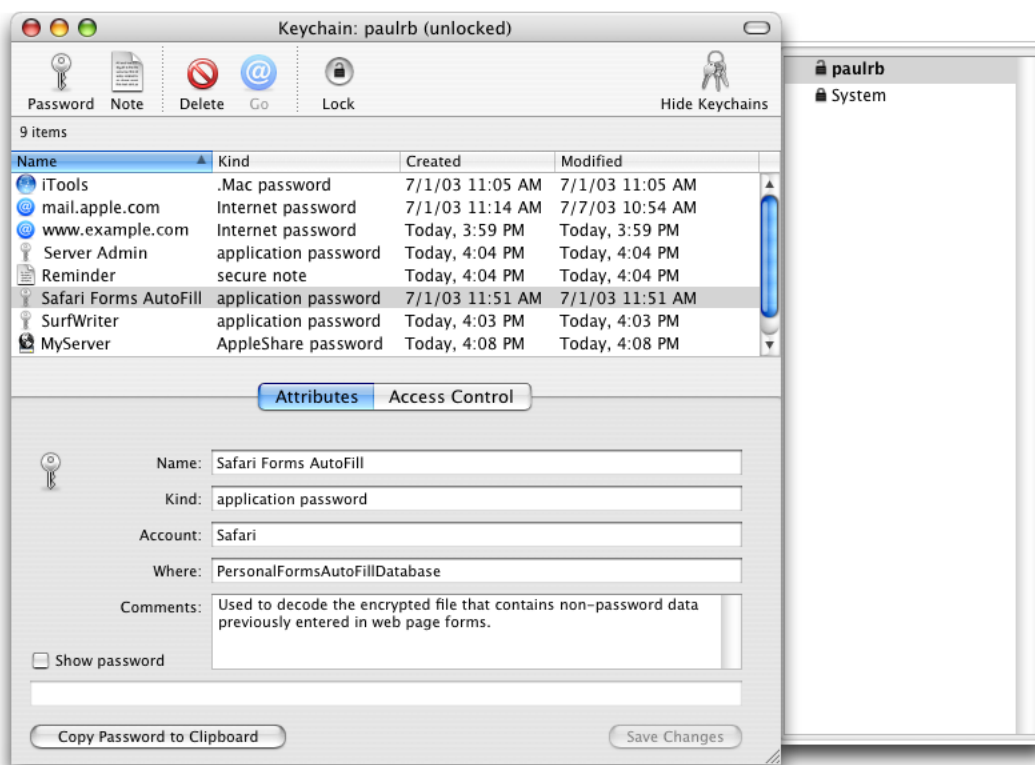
Keychain: paulrb (unlocked)

Password Note Delete Go Lock Hide Keychains

9 items

| Name | Kind | Created | Modified |
|---|---|---|---|
| iTools | .Mac password | 7/1/03 11:05 AM | 7/1/03 11:05 AM |
| mail.apple.com | Internet password | 7/1/03 11:14 AM | 7/7/03 10:54 AM |
| www.example.com | Internet password | Today, 3:59 PM | Today, 3:59 PM |
| Server Admin | application password | Today, 4:04 PM | Today, 4:04 PM |
| Reminder | secure note | Today, 4:04 PM | Today, 4:04 PM |
| Safari Forms AutoFill | application password | 7/1/03 11:51 AM | 7/1/03 11:51 AM |
| SurfWriter | application password | Today, 4:03 PM | Today, 4:03 PM |
| MyServer | AppleShare password | Today, 4:08 PM | Today, 4:08 PM |

Attributes Access Control

Name: Safari Forms AutoFill

Kind: application password

Account: Safari

Where: PersonalFormsAutoFillDatabase

Comments: Used to decode the encrypted file that contains non-password data previously entered in web page forms.

Show password

Copy Password to Clipboard

Save Changes

paulrb
System